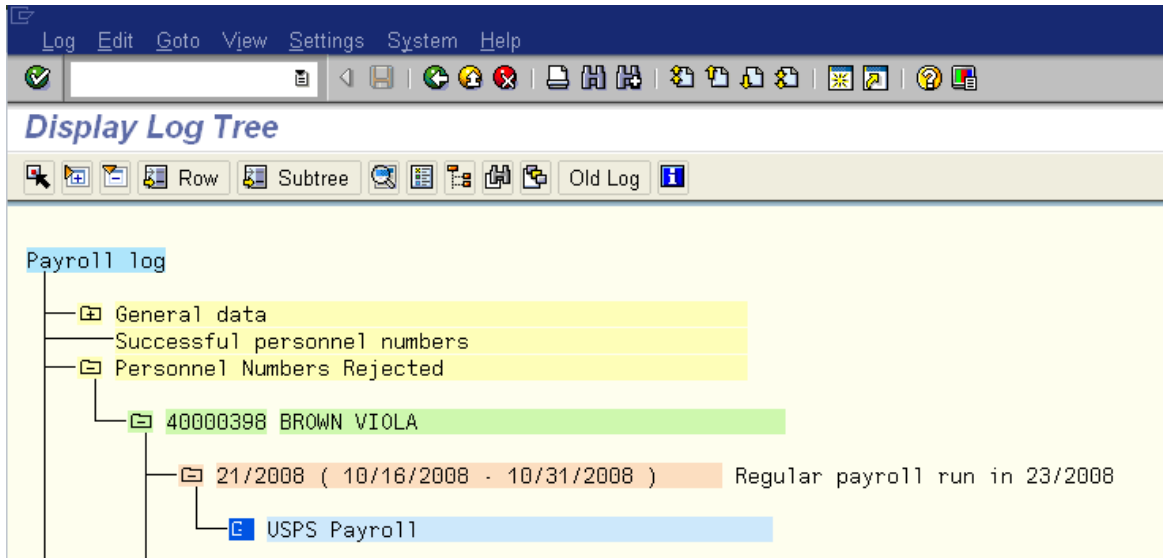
Log Edit Goto View Settings System Help

Display Log Tree

Row Subtree Old Log

Payroll log

General data
Successful personnel numbers
Personnel Numbers Rejected

40000398 BROWN VIOLA

21/2008 ( 10/16/2008 - 10/31/2008 ) Regular payroll run in 23/2008

E USPS Payroll